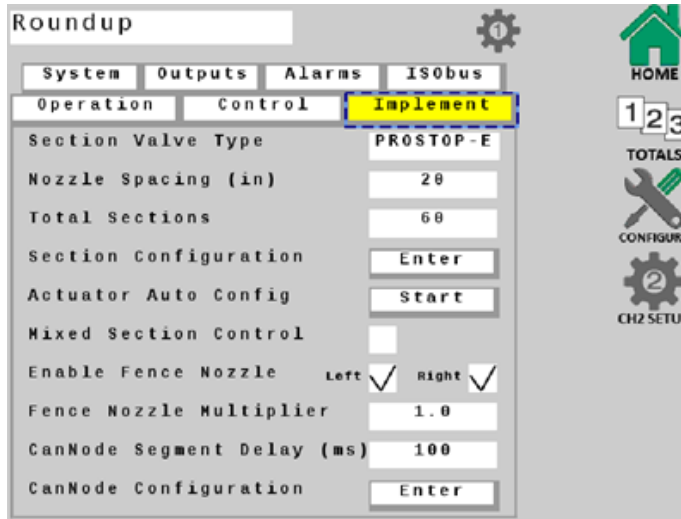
Roundup

1

System Outputs Alarms ISObus

Operation Control Implement

Section Valve Type PROSTOP-E

Nozzle Spacing (in) 20

Total Sections 60

Section Configuration Enter

Actuator Auto Config Start

Mixed Section Control

Enable Fence Nozzle Left ✓ Right ✓

Fence Nozzle Multiplier 1.0

CanNode Segment Delay (ms) 100

CanNode Configuration Enter

HOME

123

TOTALS

CONFIGUR

2

CH2 SETU